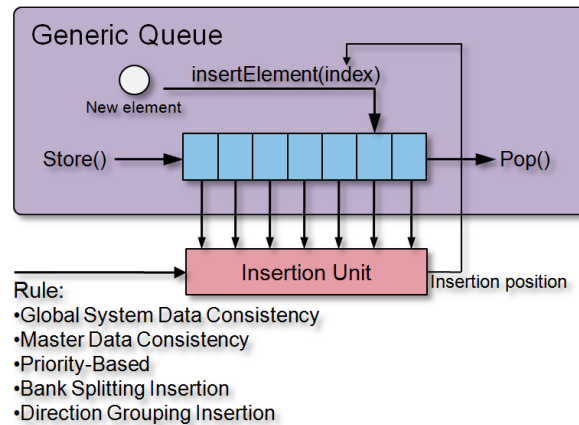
Generic Queue

New element

insertElement(index)

Store()

Pop()

Insertion Unit

Insertion position

Rule:
•Global System Data Consistency
•Master Data Consistency
•Priority-Based
•Bank Splitting Insertion
•Direction Grouping Insertion